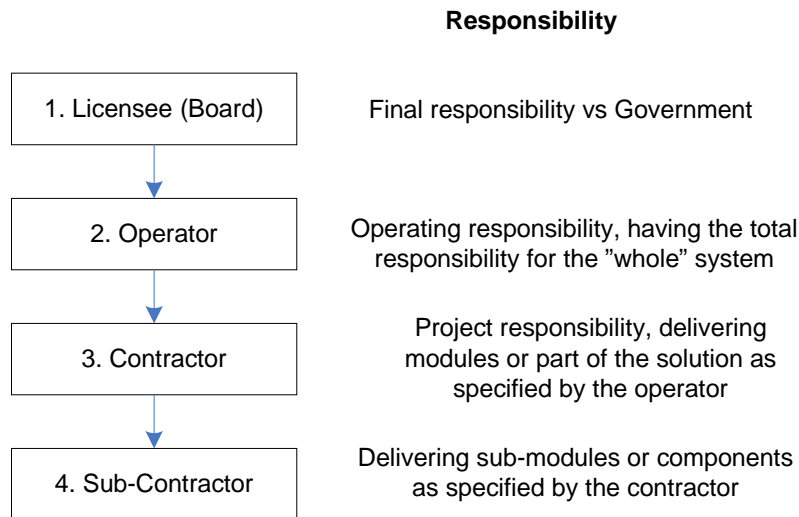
Responsibility

1. Licensee (Board)

Final responsibility vs Government

2. Operator

Operating responsibility, having the total responsibility for the ”whole” system

3. Contractor

Project responsibility, delivering modules or part of the solution as specified by the operator

4. Sub-Contractor

Delivering sub-modules or components as specified by the contractor